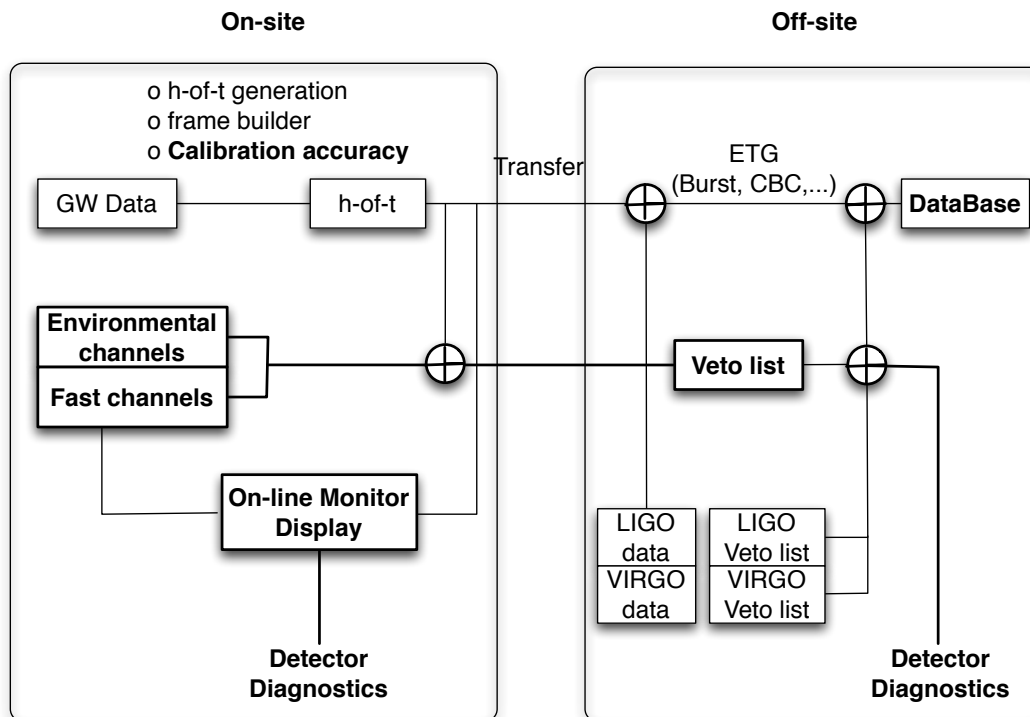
On-site

Off-site

o h-of-t generation
o frame builder
o **Calibration accuracy**

Transfer

ETG
(Burst, CBC,...)

GW Data

h-of-t

DataBase

Environmental channels

Fast channels

Veto list

On-line Monitor Display

LIGO data

VIRGO data

LIGO Veto list

VIRGO Veto list

Detector Diagnostics

Detector Diagnostics